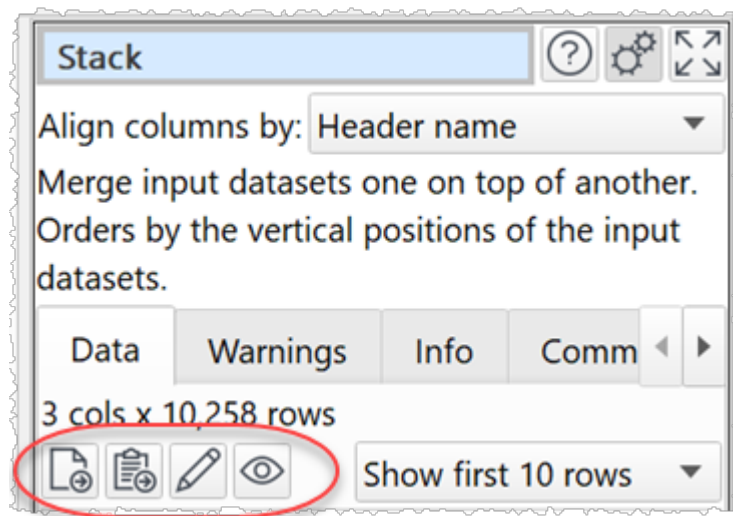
Stack

Align columns by: Header name

Merge input datasets one on top of another. Orders by the vertical positions of the input datasets.

Data | Warnings | Info | Comm

3 cols x 10,258 rows

Show first 10 rows